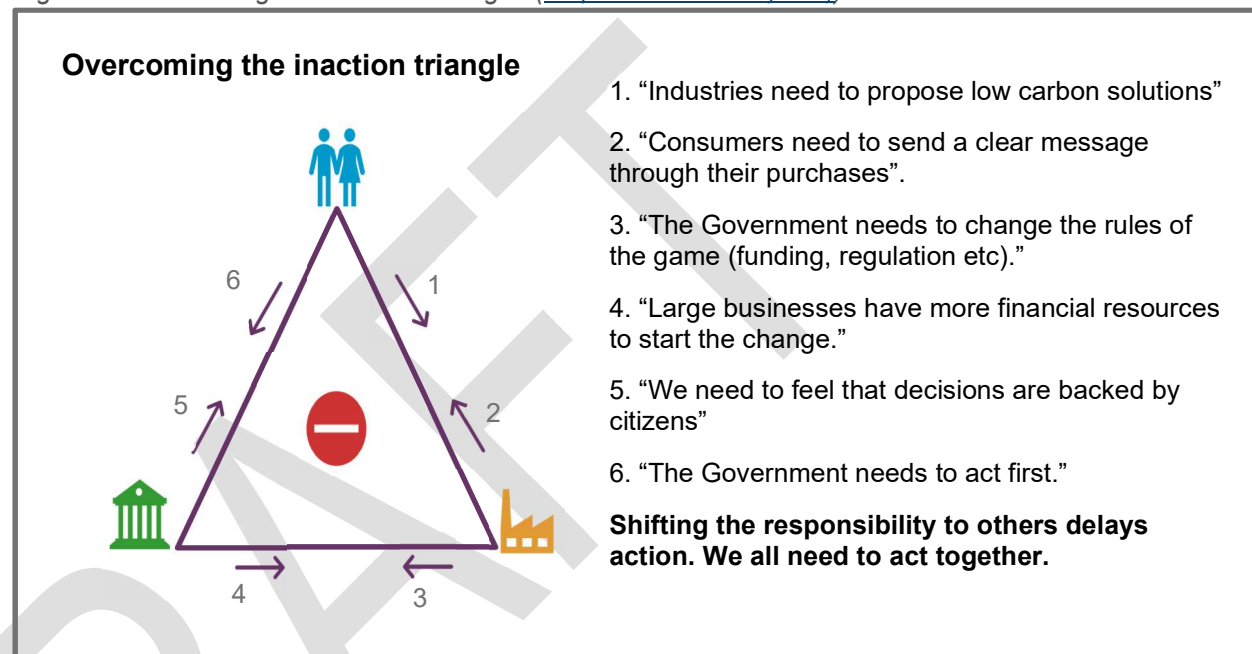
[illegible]

Overcoming the inaction triangle

6

1

5

2

4

3

1. “Industries need to propose low carbon solutions”

2. “Consumers need to send a clear message through their purchases”.

3. “The Government needs to change the rules of the game (funding, regulation etc).”

4. “Large businesses have more financial resources to start the change.”

5. “We need to feel that decisions are backed by citizens”

6. “The Government needs to act first.”

Shifting the responsibility to others delays action. We all need to act together.